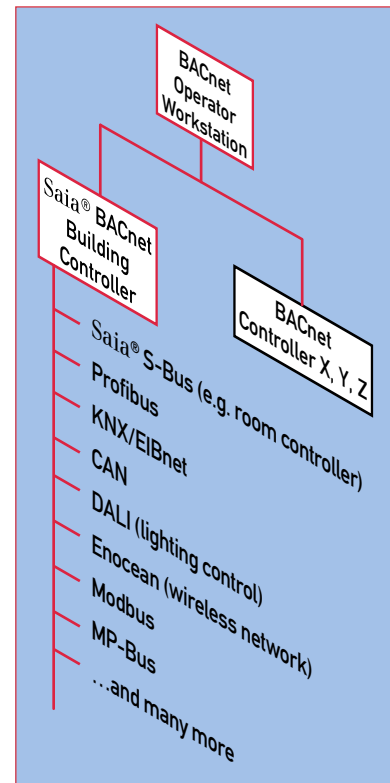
BACnet Operator Workstation

Saia® BACnet Building Controller

BACnet Controller X, Y, Z

Saia® S-Bus (e.g. room controller)
Profibus
KNX/EIBnet
CAN
DALI (lighting control)
Enocean (wireless network)
Modbus
MP-Bus
...and many more